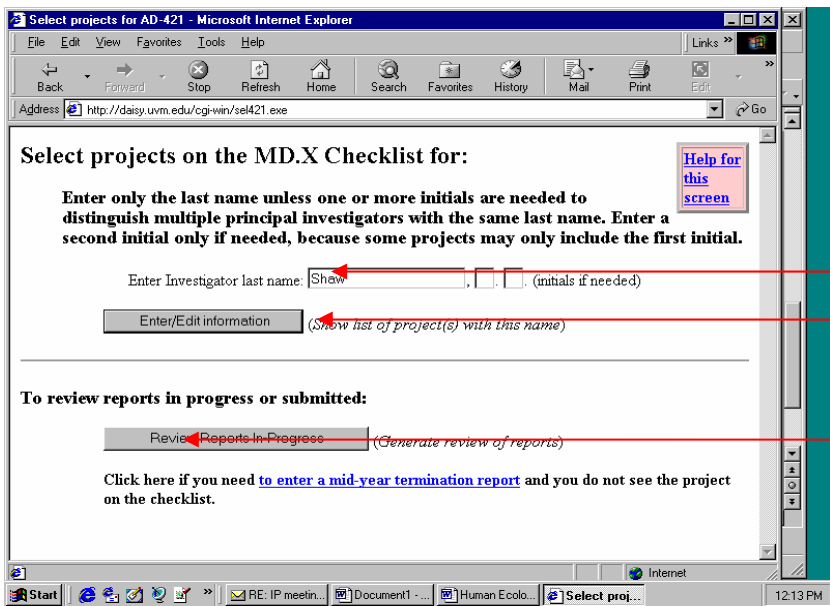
Select projects for AD-421 - Microsoft Internet Explorer

File Edit View Favorites Tools Help

Links »

Back Forward Stop Refresh Home Search Favorites History Mail Print Edit

Address http://daisy.uvm.edu/cgi-win/sel421.exe

Go

Select projects on the MD.X Checklist for:

Help for this screen

Enter only the last name unless one or more initials are needed to distinguish multiple principal investigators with the same last name. Enter a second initial only if needed, because some projects may only include the first initial.

Enter Investigator last name: Shaw , . . (initials if needed)

Enter/Edit information (Show list of project(s) with this name)

To review reports in progress or submitted:

Review Reports In-Progress (Generate review of reports)

Click here if you need to enter a mid-year termination report and you do not see the project on the checklist.

Internet

Start RE: IP meetin... Document1 - ... Human Ecolo... Select proj... 12:13 PM